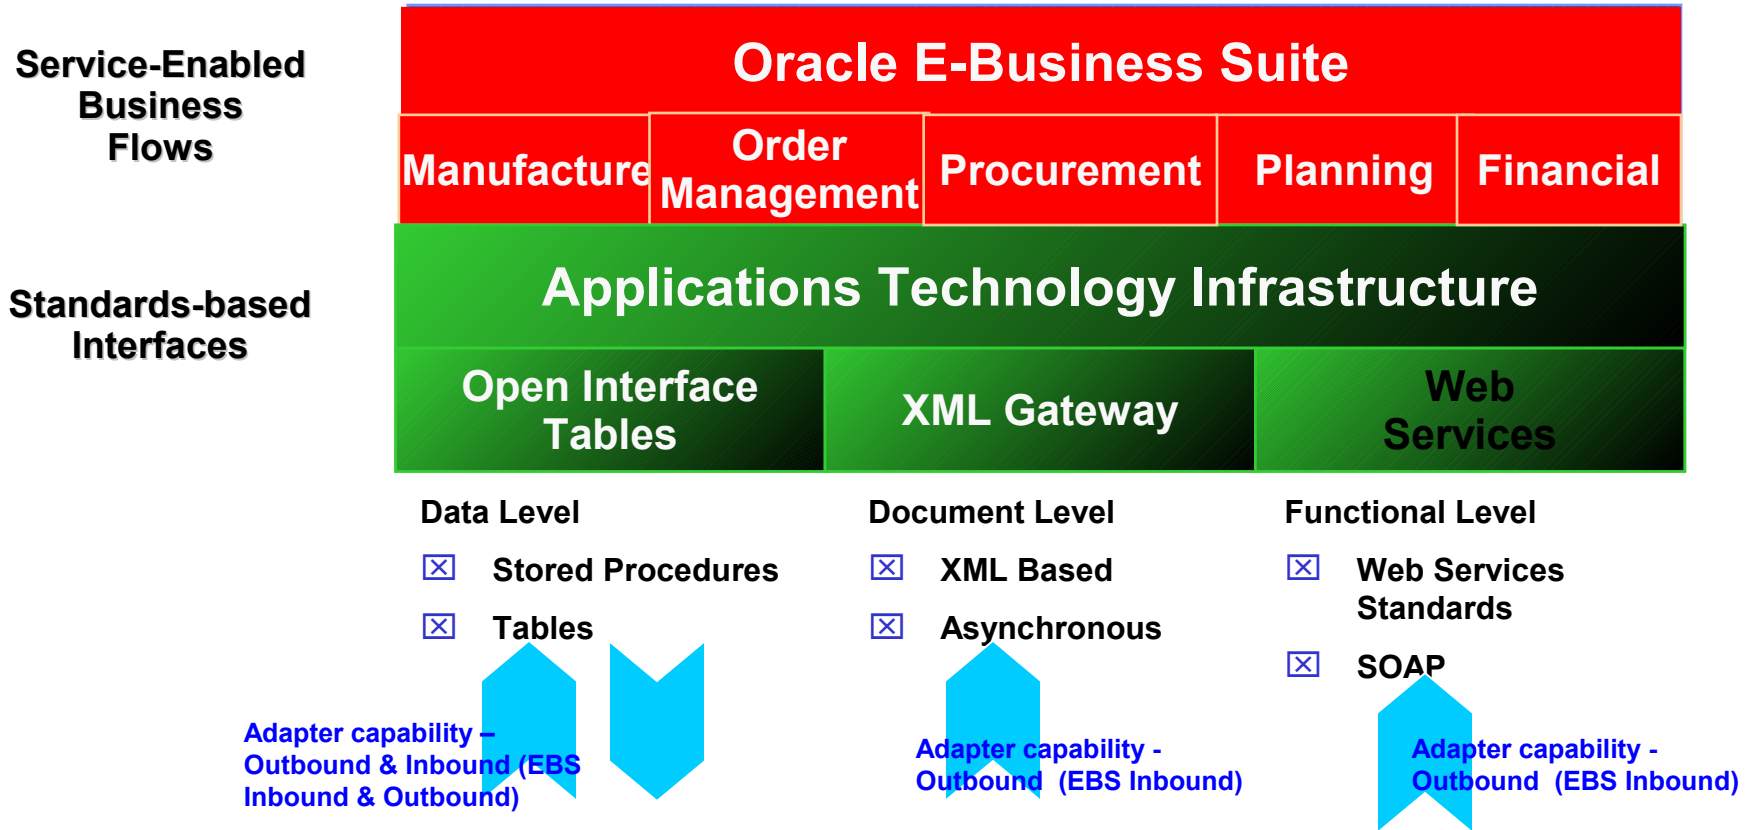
Service-Enabled Business Flows

Standards-based Interfaces

Oracle E-Business Suite

Manufacture

Order Management

Procurement

Planning

Financial

Applications Technology Infrastructure

Open Interface Tables

XML Gateway

Web Services

Data Level

☒ Stored Procedures

☒ Tables

Document Level

☒ XML Based

☒ Asynchronous

Functional Level

☒ Web Services Standards

☒ SOAP

Adapter capability – Outbound & Inbound (EBS Inbound & Outbound)

Adapter capability - Outbound (EBS Inbound)

Adapter capability - Outbound (EBS Inbound)